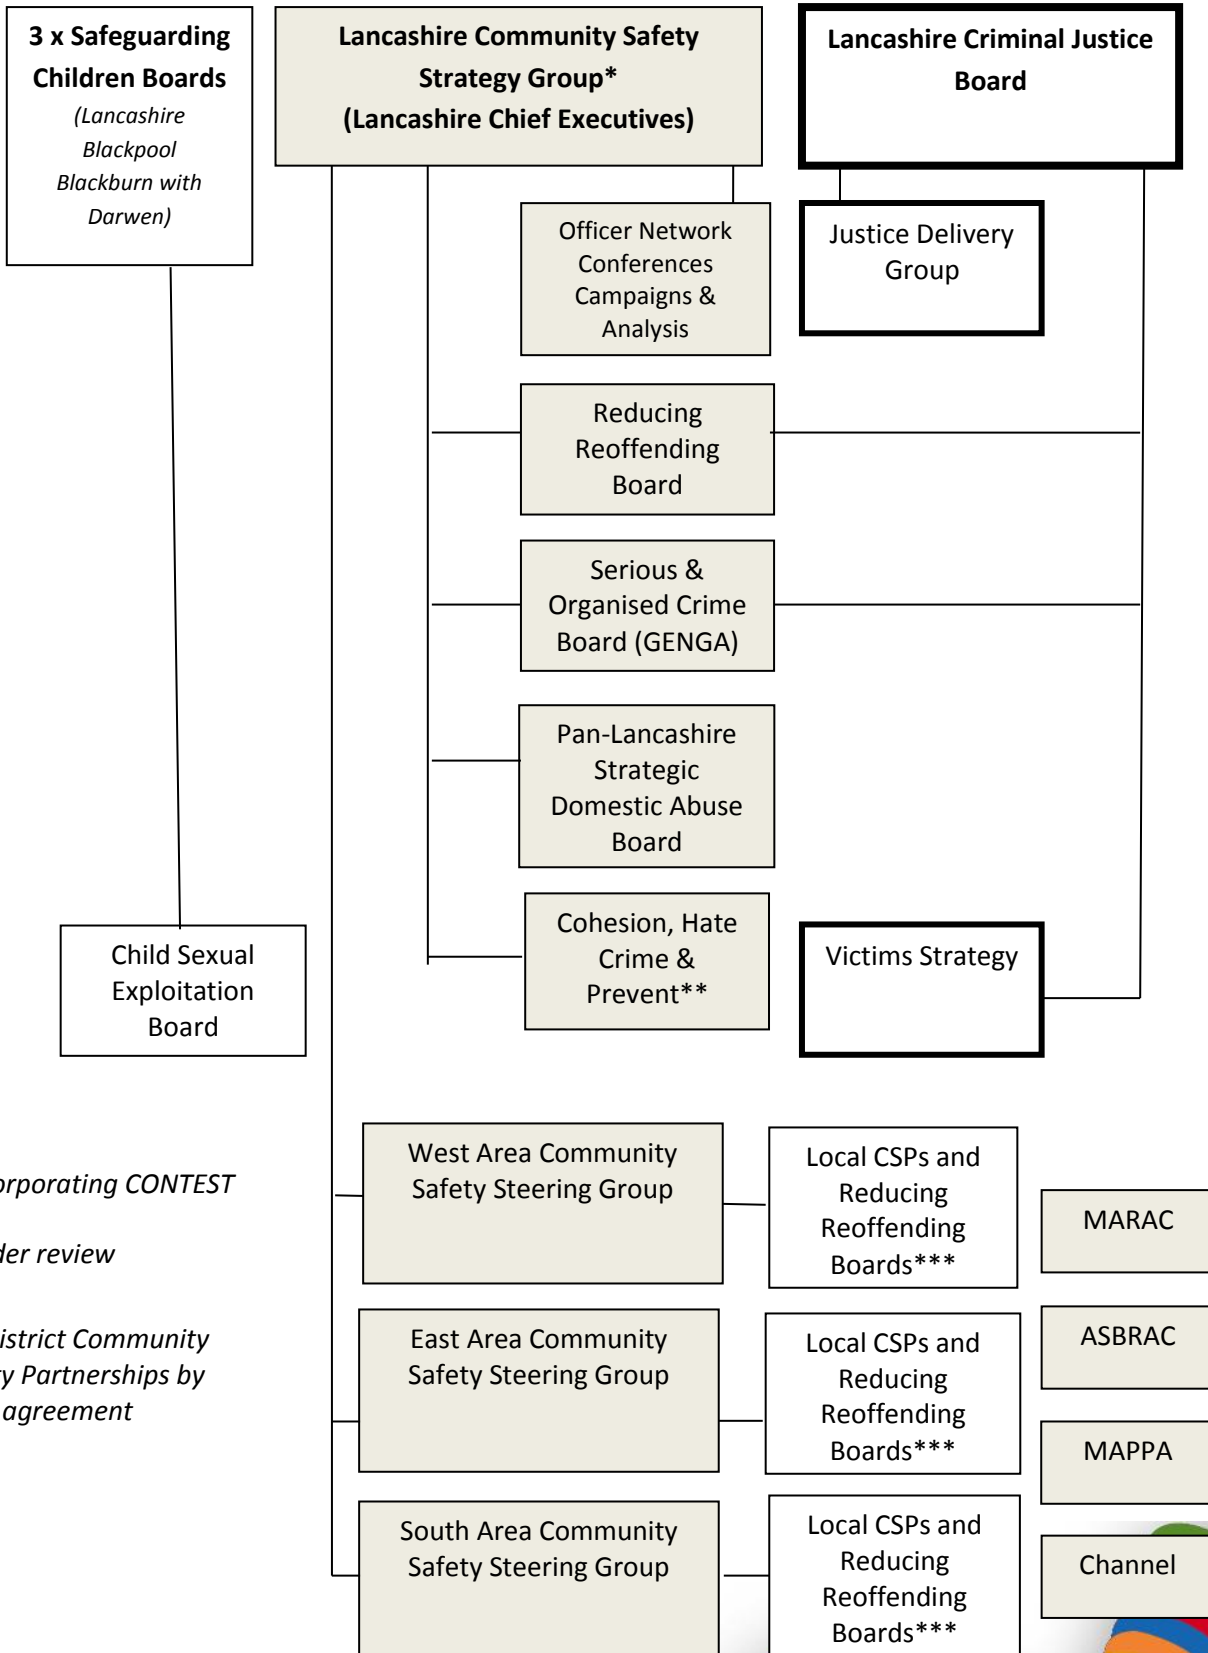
3 x Safeguarding Children Boards
(Lancashire Blackpool Blackburn with Darwen)

Lancashire Community Safety Strategy Group*
(Lancashire Chief Executives)

Lancashire Criminal Justice Board

Officer Network Conferences Campaigns & Analysis

Justice Delivery Group

Reducing Reoffending Board

Serious & Organised Crime Board (GENGA)

Pan-Lancashire Strategic Domestic Abuse Board

Cohesion, Hate Crime & Prevent**

Victims Strategy

Child Sexual Exploitation Board

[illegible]rporating CONTEST

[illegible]der review

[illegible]istrict Community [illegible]y Partnerships by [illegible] agreement

West Area Community Safety Steering Group

Local CSPs and Reducing Reoffending Boards***

MARAC

East Area Community Safety Steering Group

Local CSPs and Reducing Reoffending Boards***

ASBRAC

MAPPA

South Area Community Safety Steering Group

Local CSPs and Reducing Reoffending Boards***

Channel